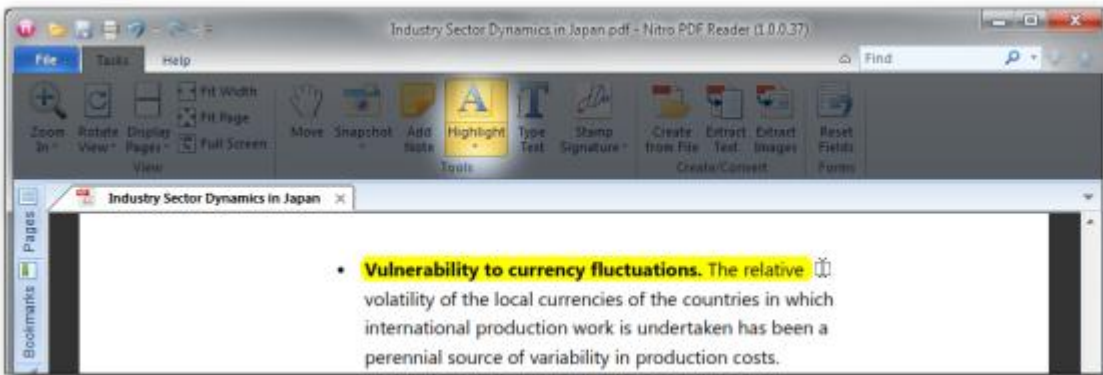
Industry Sector Dynamics in Japan.pdf - Nitro PDF Reader (1.0.0.37)

File Tasks Help

Find

Zoom In Rotate View Display Pages Fit Width Fit Page Full Screen
View

Move Snapshot Add Note Highlight Type Text Stamp Signature
Tools

Create from File Extract Text Extract Images
Create/Convert

Reset Fields
Forms

Industry Sector Dynamics in Japan

Pages Bookmarks

• **Vulnerability to currency fluctuations.** The relative volatility of the local currencies of the countries in which international production work is undertaken has been a perennial source of variability in production costs.